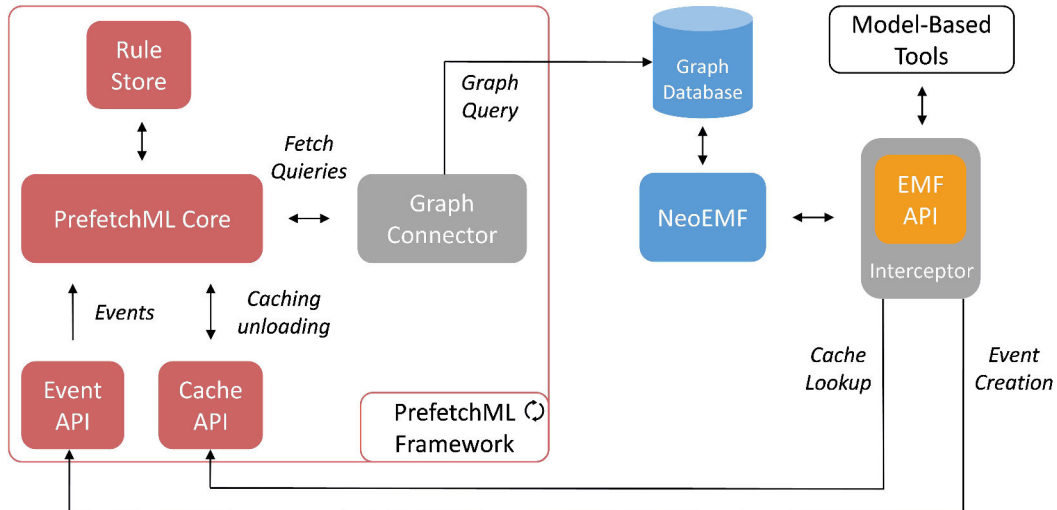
Rule Store

Graph Query

Graph Database

Model-Based Tools

Fetch Quieries

PrefetchML Core

Graph Connector

NeoEMF

EMF API

Interceptor

Events

Caching unloading

Event API

Cache API

PrefetchML Framework

Cache Lookup

Event Creation